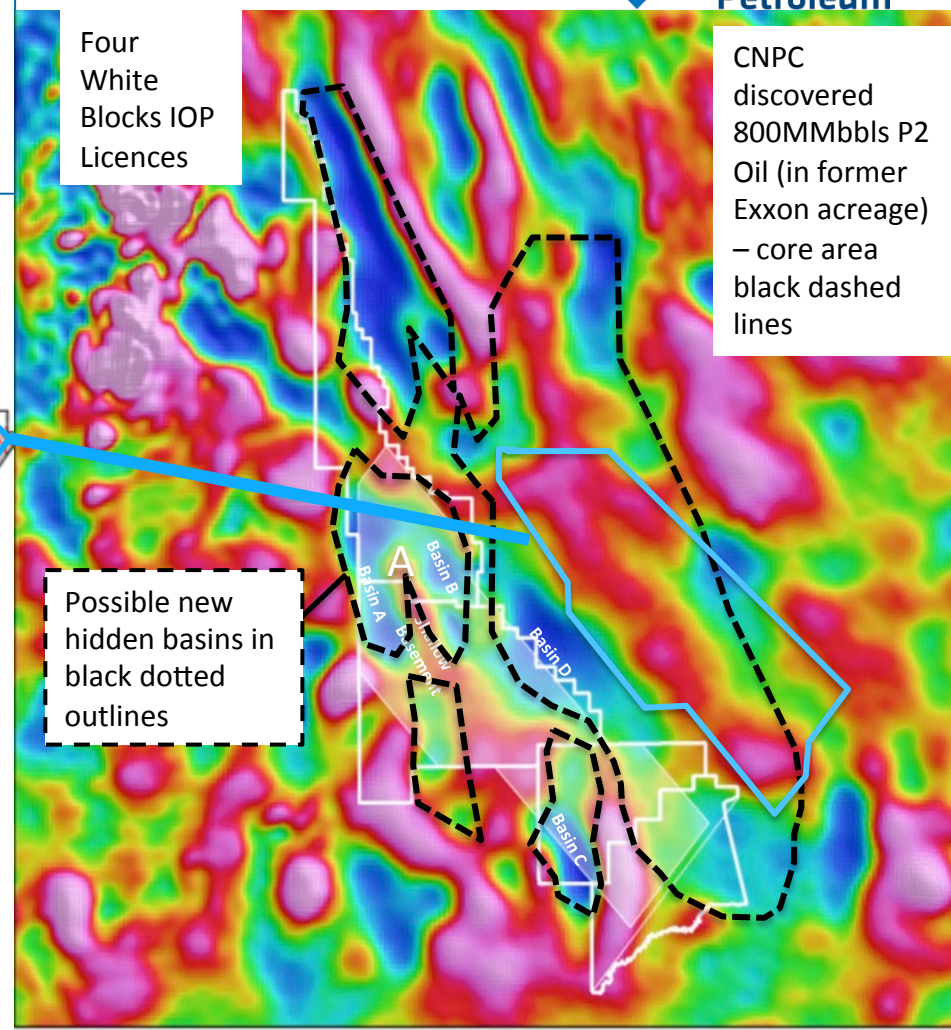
Petroleum

Four White Blocks IOP Licences

CNPC discovered 800MMbbls P2 Oil (in former Exxon acreage) – core area black dashed lines

A

Basin B

Basin A

Basement

Basin D

Basin C

Possible new hidden basins in black dotted outlines